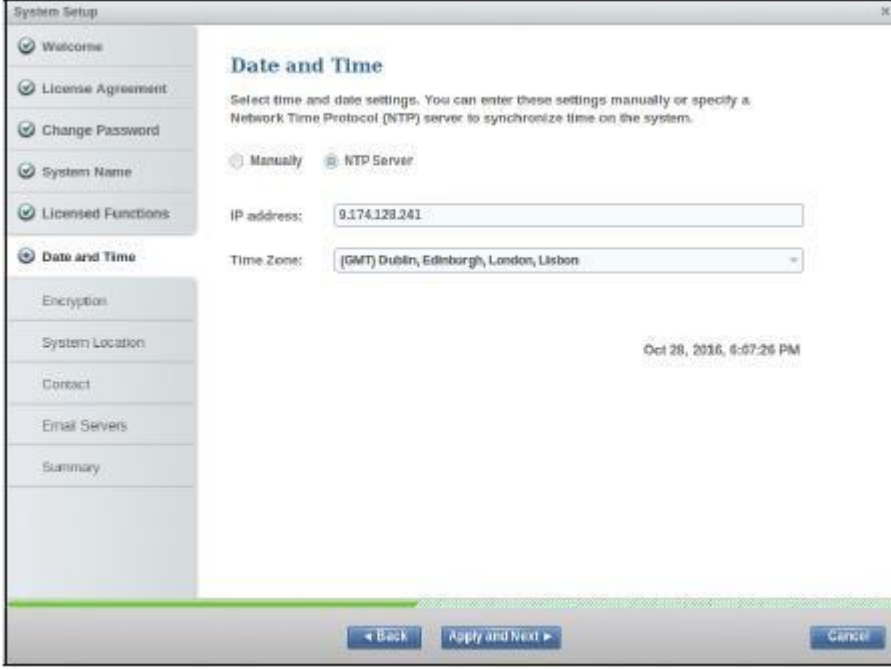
System Setup

×

Welcome

License Agreement

Change Password

System Name

Licensed Functions

Date and Time

Encryption

System Location

Contact

Email Servers

Summary

Date and Time

Select time and date settings. You can enter these settings manually or specify a Network Time Protocol (NTP) server to synchronize time on the system.

Manually NTP Server

IP address: 9.174.128.241

Time Zone: (GMT) Dublin, Edinburgh, London, Lisbon

Oct 28, 2016, 6:07:26 PM

◂ Back Apply and Next ▸ Cancel